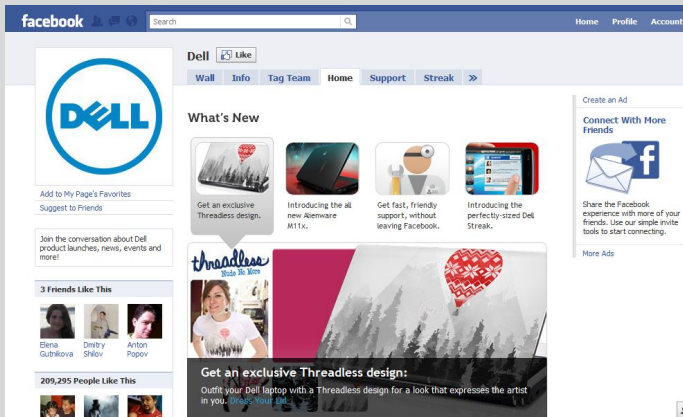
facebook

Search

Home Profile Account

DELL

Add to My Page's Favorites
Suggest to Friends

Join the conversation about Dell product launches, news, events and more!

3 Friends Like This

Elena Gutnikova

Dmitry Shilov

Anton Popov

209,295 People Like This

Dell Like

Wall Info Tag Team Home Support Streak »

What's New

Get an exclusive Threadless design.

Introducing the all new Alienware M11x.

Get fast, friendly support, without leaving Facebook.

Introducing the perfectly-sized Dell Streak.

threadless
Nude No More

Get an exclusive Threadless design:

Outfit your Dell laptop with a Threadless design for a look that expresses the artist in you. Dress Your Lid

Create an Ad

Connect With More Friends

Share the Facebook experience with more of your friends. Use our simple invite tools to start connecting.

More Ads